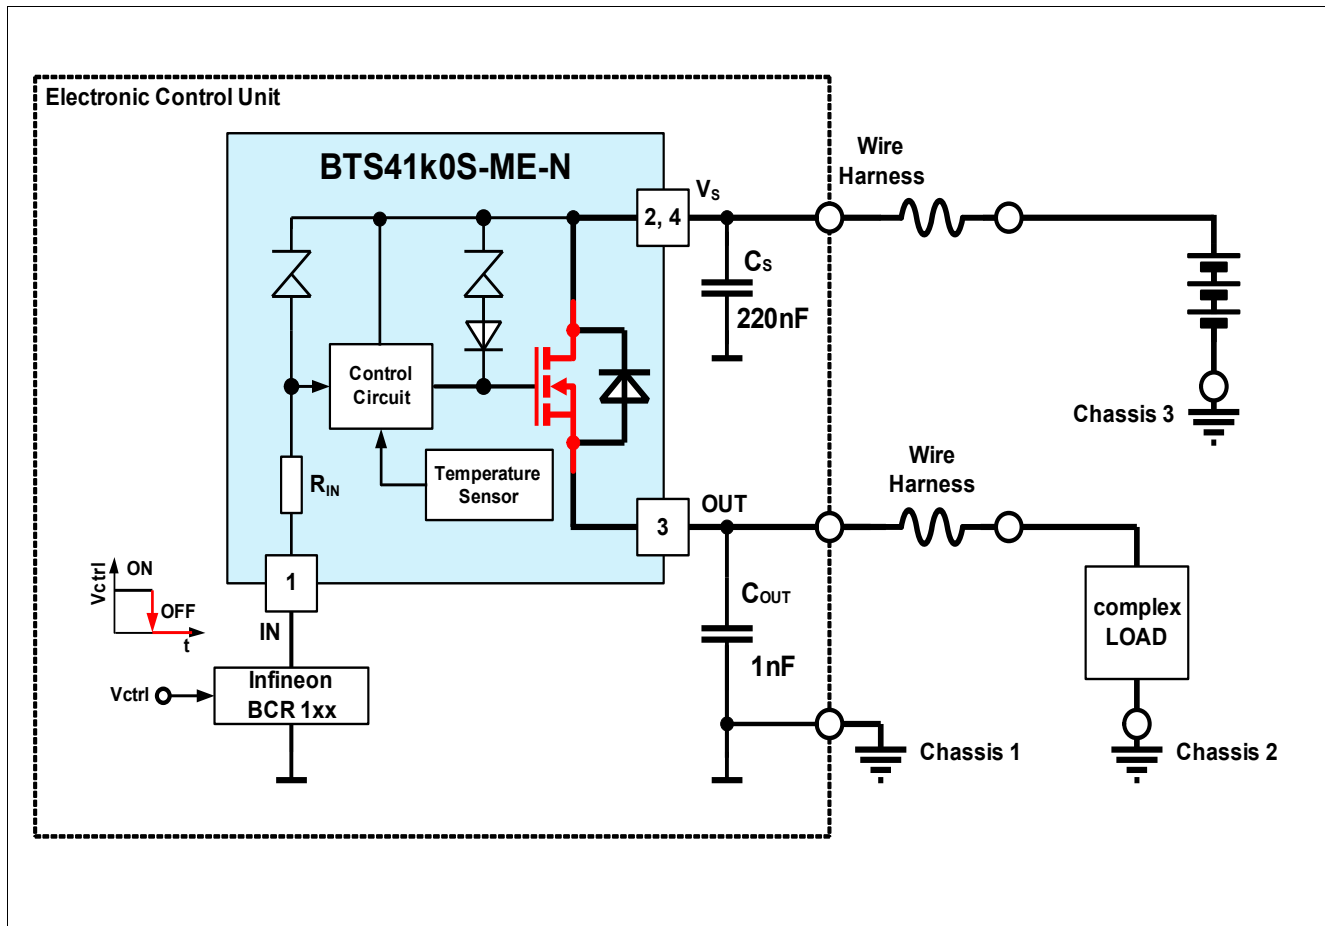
Electronic Control Unit

BTS41k0S-ME-N

2, 4

$V_S$

$C_S$

220nF

Wire Harness

Chassis 3

Control Circuit

Temperature Sensor

$R_{IN}$

3

OUT

Wire Harness

$C_{OUT}$

1nF

complex LOAD

1

IN

Vctrl

ON

OFF

t

Vctrl

Infineon BCR 1xx

Chassis 1

Chassis 2